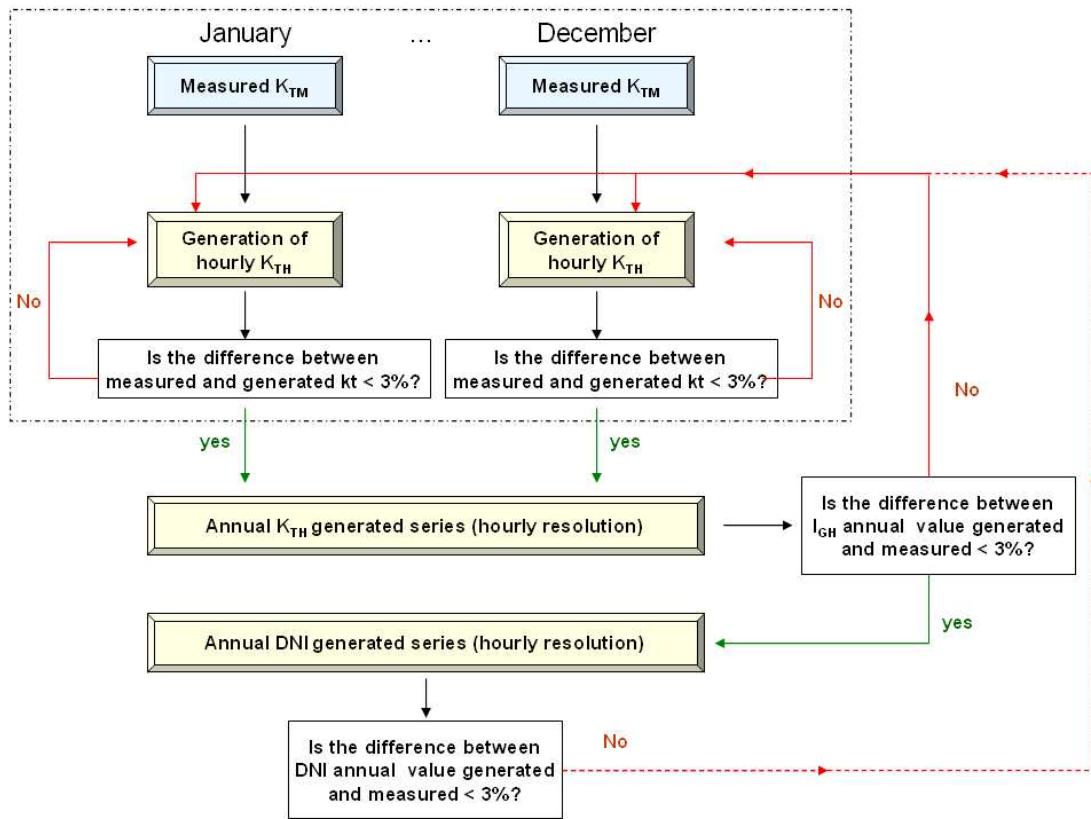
January ... December

Measured $K_{TM}$

Measured $K_{TM}$

Generation of hourly $K_{TH}$

Generation of hourly $K_{TH}$

No

No

Is the difference between measured and generated kt < 3%?

Is the difference between measured and generated kt < 3%?

No

yes

yes

Annual $K_{TH}$ generated series (hourly resolution)

Is the difference between $I_{GH}$ annual value generated and measured < 3%?

yes

Annual DNI generated series (hourly resolution)

Is the difference between DNI annual value generated and measured < 3%?

No